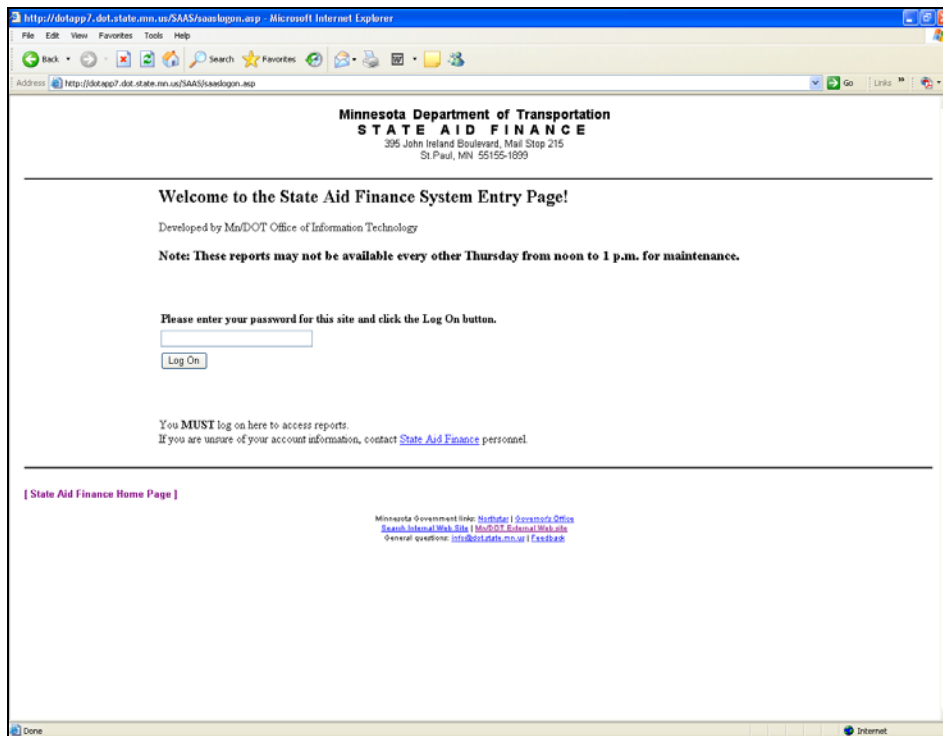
http://dotapp7.dot.state.mn.us/SAAS/saaslogon.asp - Microsoft Internet Explorer

File Edit View Favorites Tools Help

Back Search Favorites

Address http://dotapp7.dot.state.mn.us/SAAS/saaslogon.asp

Go Links

Minnesota Department of Transportation
STATE AID FINANCE
395 John Ireland Boulevard, Mail Stop 215
St.Paul, MN 55155-1899

Welcome to the State Aid Finance System Entry Page!

Developed by Mn/DOT Office of Information Technology

Note: These reports may not be available every other Thursday from noon to 1 p.m. for maintenance.

Please enter your password for this site and click the Log On button.

Log On

You MUST log on here to access reports.
If you are unsure of your account information, contact State Aid Finance personnel.

[ State Aid Finance Home Page ]

Minnesota Government links: Northstar | Governor's Office
Search Internal Web Site | Mn/DOT External Web site
General questions: info@dot.state.mn.us | Feedback

Done

Internet